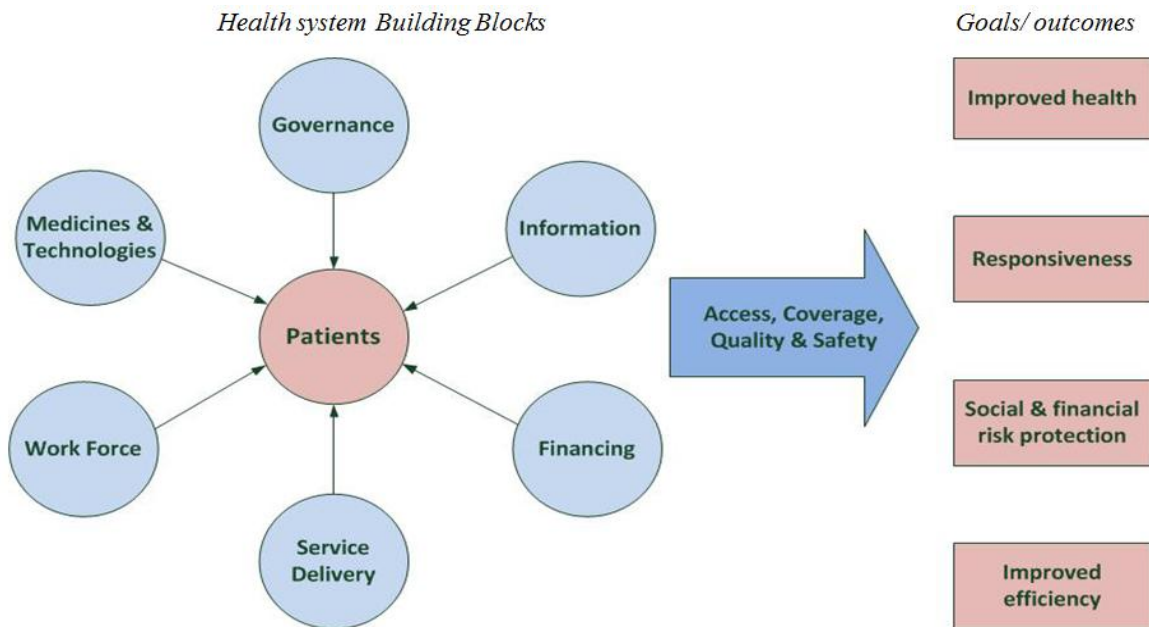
Health system Building Blocks

Goals/ outcomes

Governance

Medicines & Technologies

Information

Patients

Work Force

Financing

Service Delivery

Access, Coverage, Quality & Safety

Improved health

Responsiveness

Social & financial risk protection

Improved efficiency